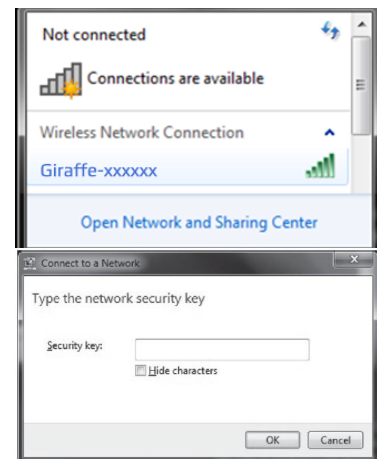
Not connected

Connections are available

Wireless Network Connection

Giraffe-xxxxxx

Open Network and Sharing Center

Connect to a Network

Type the network security key

Security key:

Hide characters

OK

Cancel